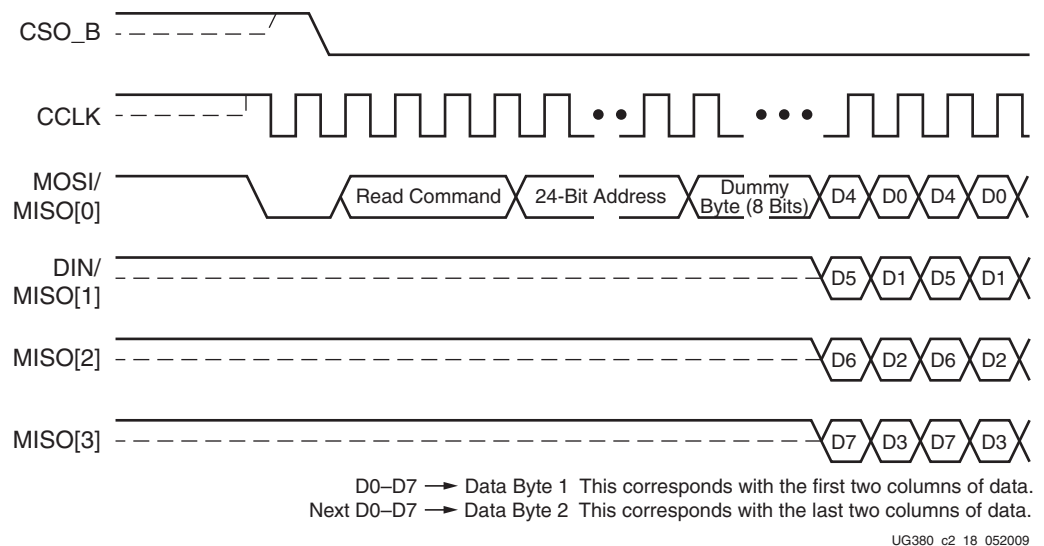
CSO_B

CCLK

MOSI/
MISO[0]

Read Command

24-Bit Address

Dummy Byte (8 Bits)

D4

D0

D4

D0

DIN/
MISO[1]

D5

D1

D5

D1

MISO[2]

D6

D2

D6

D2

MISO[3]

D7

D3

D7

D3

D0–D7 → Data Byte 1 This corresponds with the first two columns of data.
Next D0–D7 → Data Byte 2 This corresponds with the last two columns of data.

UG380 c2 18 052009